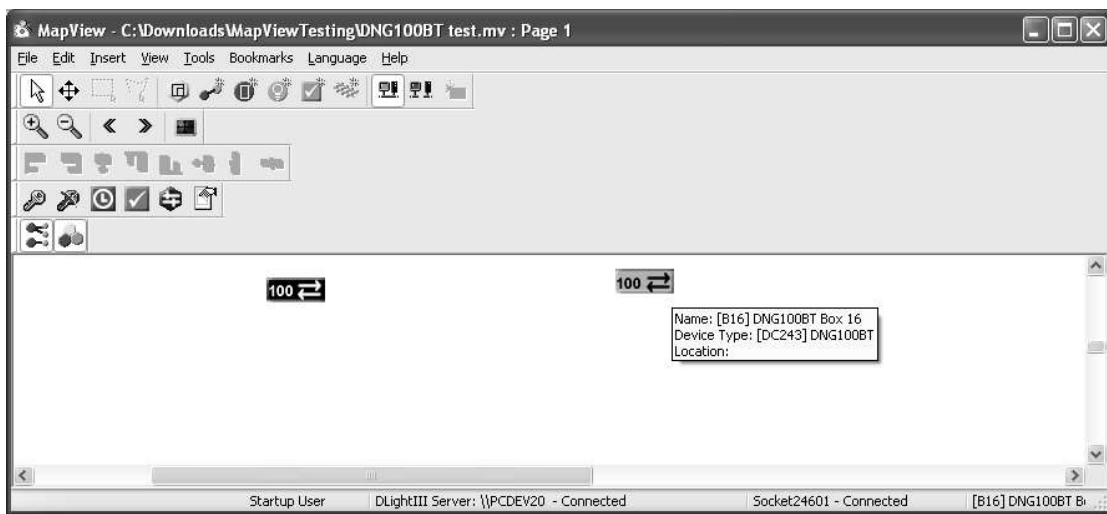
MapView - C:\Downloads\MapViewTesting\DNG100BT test.mv : Page 1

File Edit Insert View Tools Bookmarks Language Help

100

100

Name: [B16] DNG100BT Box 16
Device Type: [DC243] DNG100BT
Location:

Startup User | DLightIII Server: \\PCDEV20 - Connected | Socket24601 - Connected | [B16] DNG100BT B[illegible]